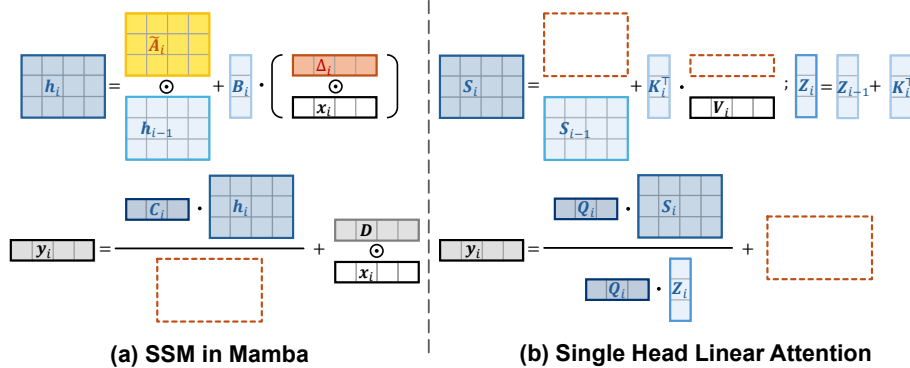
$h_i$ = $\widetilde{A}_i$ $\odot$ $h_{i-1}$ + $B_i$ · ( $\Delta_i$ $\odot$ $x_i$ )

$y_i$ = $C_i$ · $h_i$ + $D$ $\odot$ $x_i$

(a) SSM in Mamba

$S_i$ = $S_{i-1}$ + $K_i^\top$ · $V_i$ ; $Z_i$ = $Z_{i-1}$ + $K_i^\top$

$y_i$ = $\frac{Q_i \cdot S_i}{Q_i \cdot Z_i}$ +

(b) Single Head Linear Attention